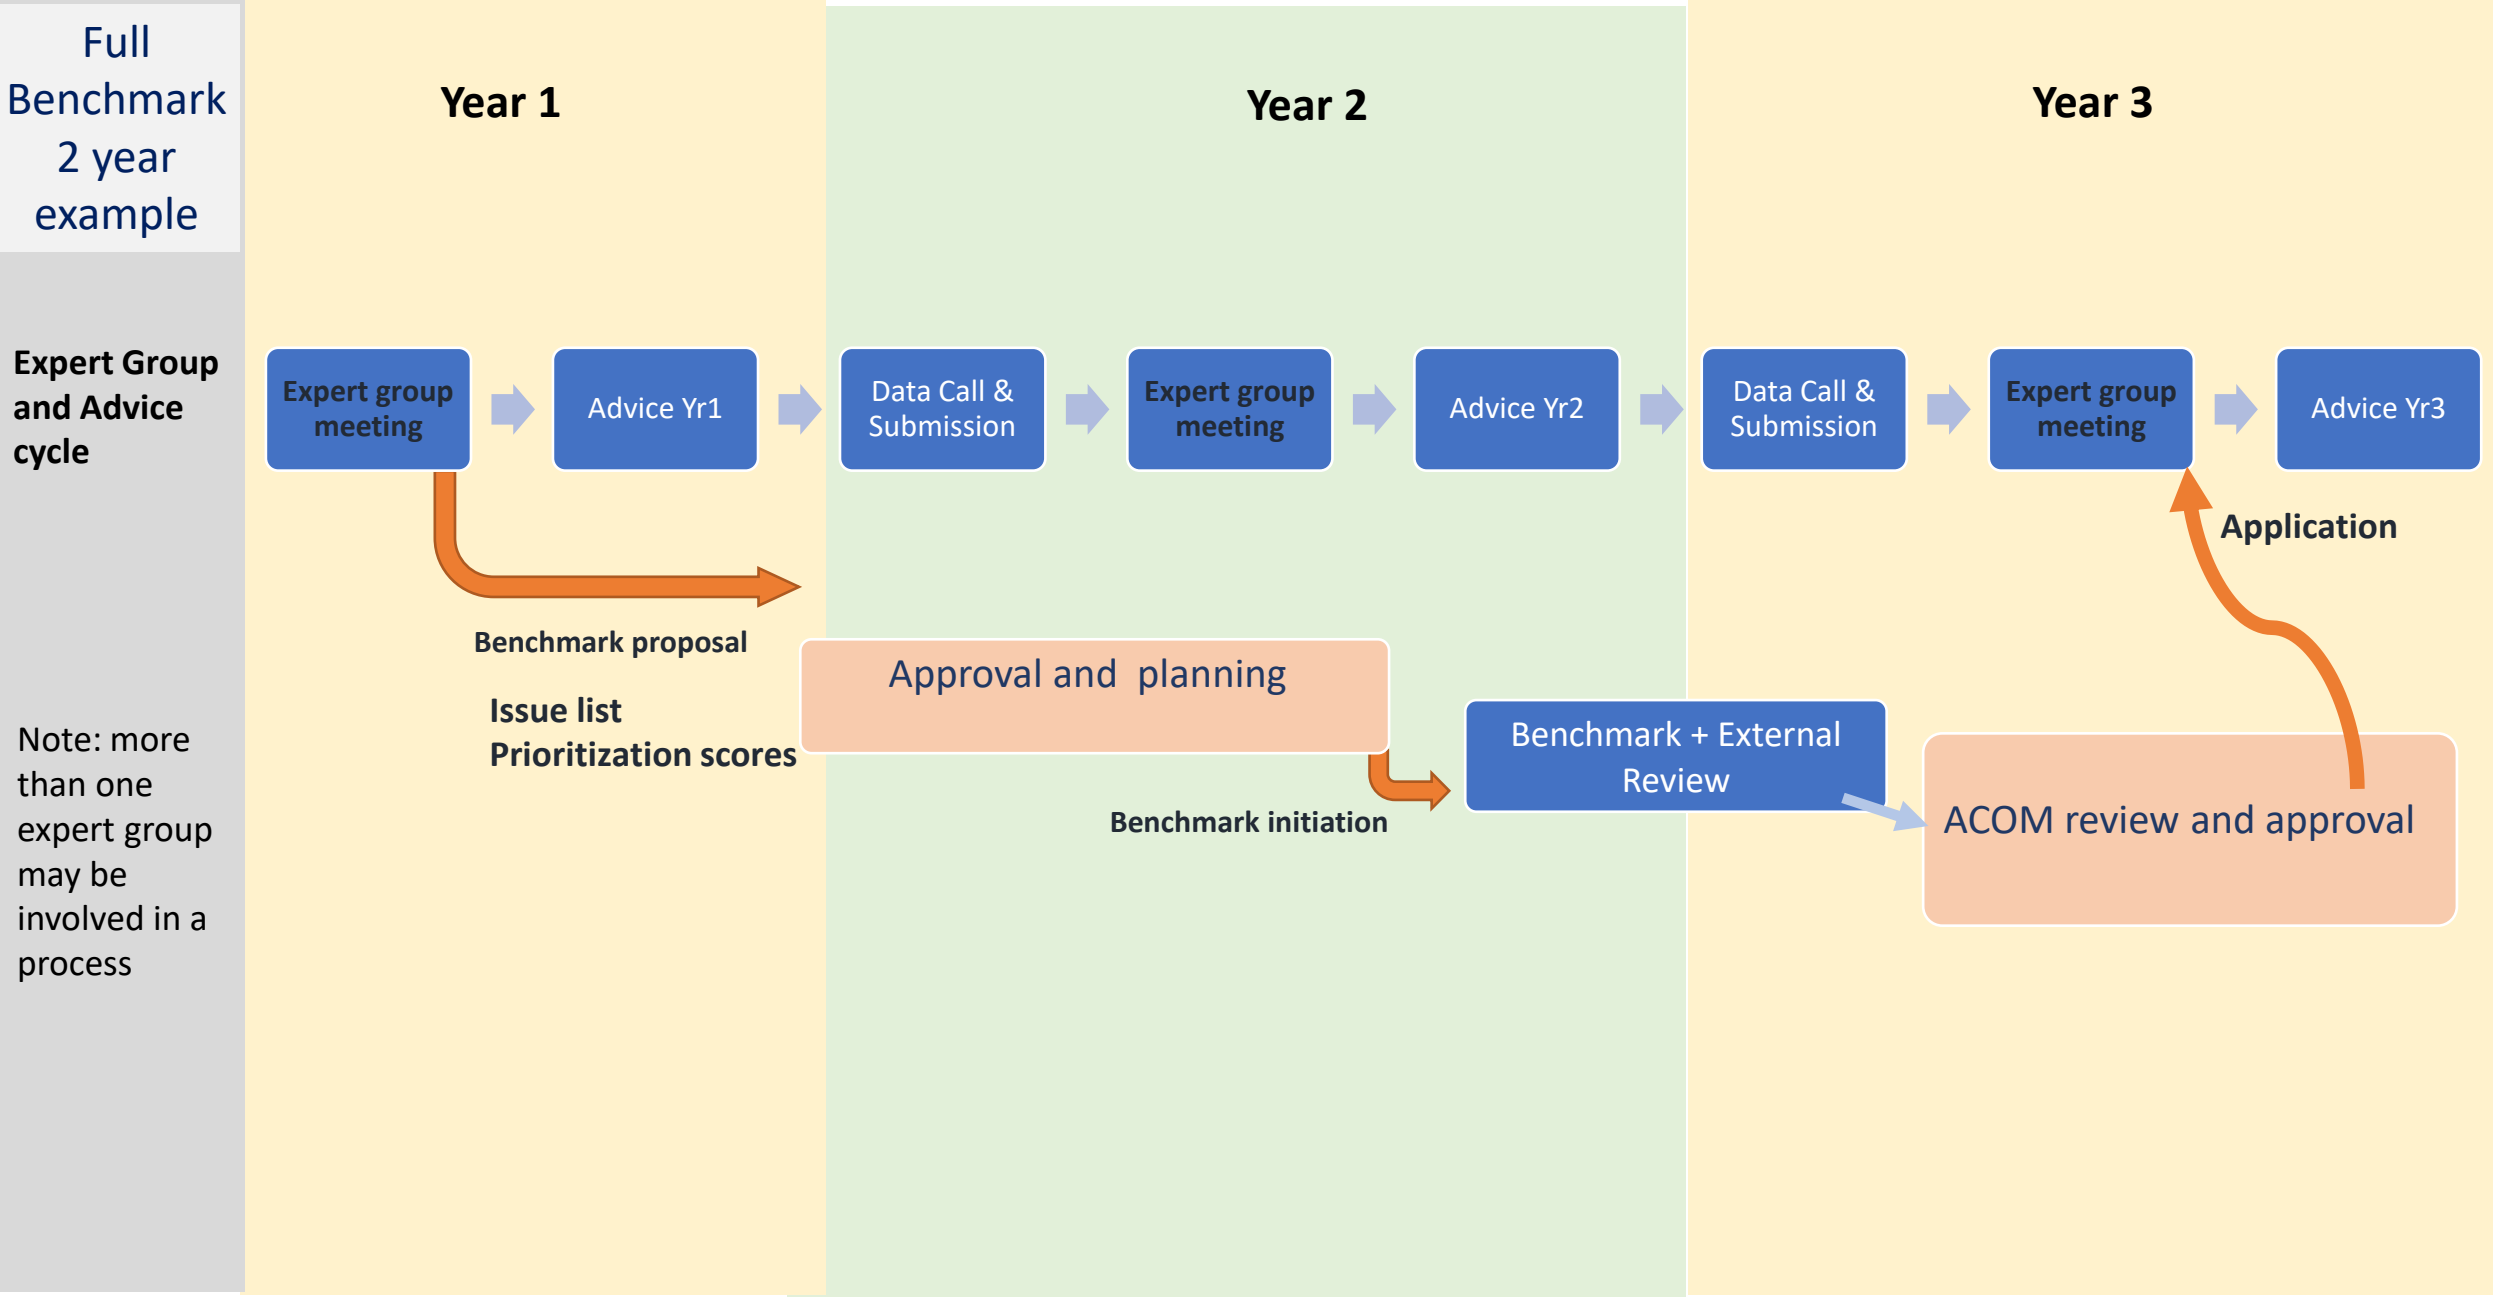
Full Benchmark 2 year example

Year 1

Year 2

Year 3

Expert Group and Advice cycle

Expert group meeting

Advice Yr1

Data Call & Submission

Expert group meeting

Advice Yr2

Data Call & Submission

Expert group meeting

Advice Yr3

Application

Benchmark proposal

Approval and planning

Issue list
Prioritization scores

Benchmark + External Review

Benchmark initiation

ACOM review and approval

Note: more than one expert group may be involved in a process